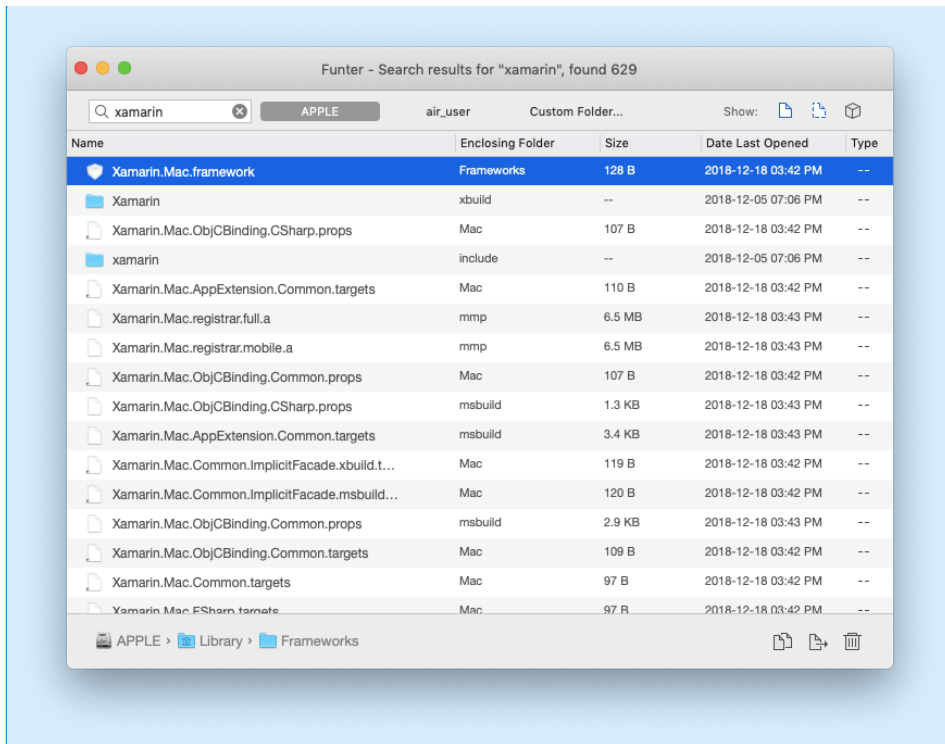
Funter - Search results for "xamarin", found 629

xamarin

APPLE

air_user

Custom Folder...

Show:

| Name | Enclosing Folder | Size | Date Last Opened | Type |
|---|---|---|---|---|
| Xamarin.Mac.framework | Frameworks | 128 B | 2018-12-18 03:42 PM | -- |
| Xamarin | xbuild | -- | 2018-12-05 07:06 PM | -- |
| Xamarin.Mac.ObjCBinding.CSharp.props | Mac | 107 B | 2018-12-18 03:42 PM | -- |
| xamarin | include | -- | 2018-12-05 07:06 PM | -- |
| Xamarin.Mac.AppExtension.Common.targets | Mac | 110 B | 2018-12-18 03:42 PM | -- |
| Xamarin.Mac.registrar.full.a | mmp | 6.5 MB | 2018-12-18 03:43 PM | -- |
| Xamarin.Mac.registrar.mobile.a | mmp | 6.5 MB | 2018-12-18 03:43 PM | -- |
| Xamarin.Mac.ObjCBinding.Common.props | Mac | 107 B | 2018-12-18 03:42 PM | -- |
| Xamarin.Mac.ObjCBinding.CSharp.props | msbuild | 1.3 KB | 2018-12-18 03:43 PM | -- |
| Xamarin.Mac.AppExtension.Common.targets | msbuild | 3.4 KB | 2018-12-18 03:43 PM | -- |
| Xamarin.Mac.Common.ImplicitFacade.xbuild.t... | Mac | 119 B | 2018-12-18 03:42 PM | -- |
| Xamarin.Mac.Common.ImplicitFacade.msbuild... | Mac | 120 B | 2018-12-18 03:42 PM | -- |
| Xamarin.Mac.ObjCBinding.Common.props | msbuild | 2.9 KB | 2018-12-18 03:43 PM | -- |
| Xamarin.Mac.ObjCBinding.Common.targets | Mac | 109 B | 2018-12-18 03:42 PM | -- |
| Xamarin.Mac.Common.targets | Mac | 97 B | 2018-12-18 03:42 PM | -- |
| Xamarin.Mac.FSharp.targets | Mac | 97 B | 2018-12-18 03:42 PM | -- |

APPLE › Library › Frameworks